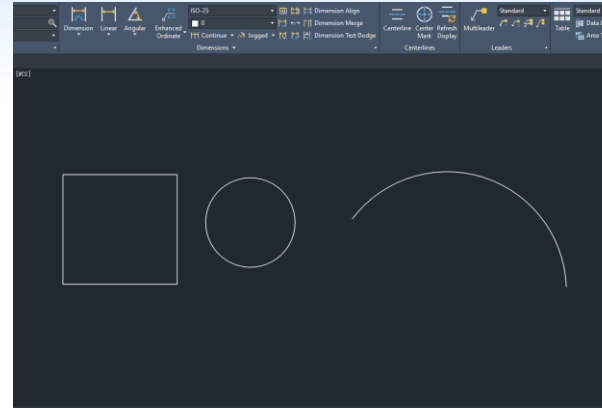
Dimension Linear Angular Enhanced Ordinate
ISO-25
0
Continue Jogged
Dimension Align
Dimension Merge
Dimension Text Dodge
Dimensions
Centerline Center Mark Refresh Display
Centerlines
Multileader
Standard
Leaders
Table
Standard
Data
Area
[WCS]